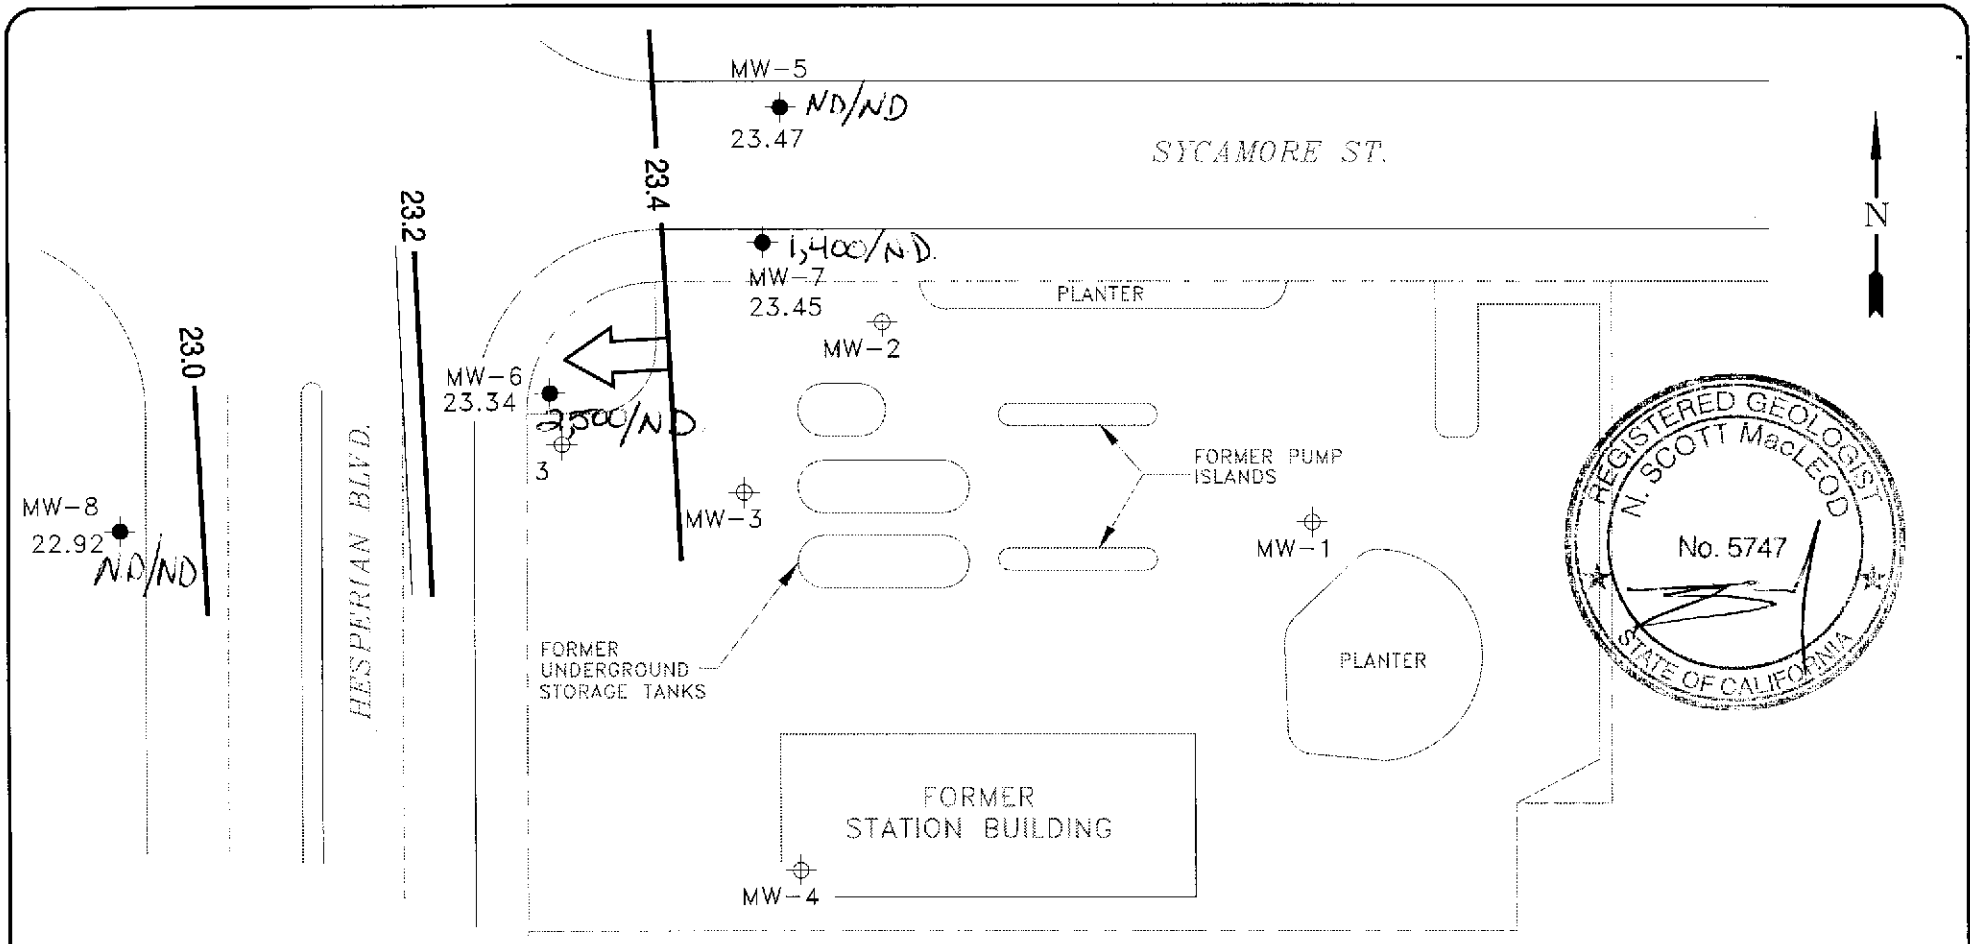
MW-5
ND/ND
23.47

SYCAMORE ST.

N

23.4

23.2

1,400/N.D.
MW-7
23.45

PLANTER

MW-2

23.0

MW-6
23.34
2500/ND
3

HESPERIAN BLVD.

FORMER PUMP ISLANDS

MW-3

MW-1

MW-8
22.92
ND/ND

REGISTERED GEOLOGIST
N. SCOTT MacLEOD
No. 5747
STATE OF CALIFORNIA

FORMER UNDERGROUND STORAGE TANKS

PLANTER

FORMER
STATION BUILDING

MW-4